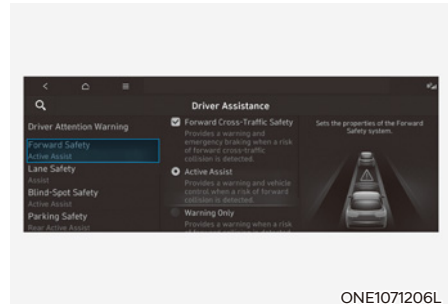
Driver Assistance

Driver Attention Warning

Forward Safety
Active Assist

Lane Safety
Assist

Blind-Spot Safety
Active Assist

Parking Safety
Rear Active Assist

Forward Cross-Traffic Safety
Provides a warning and emergency braking when a risk of forward cross-traffic collision is detected.

Active Assist
Provides a warning and vehicle control when a risk of forward collision is detected.

Warning Only
Provides a warning when a risk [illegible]

Sets the properties of the Forward Safety system.

ONE1071206L